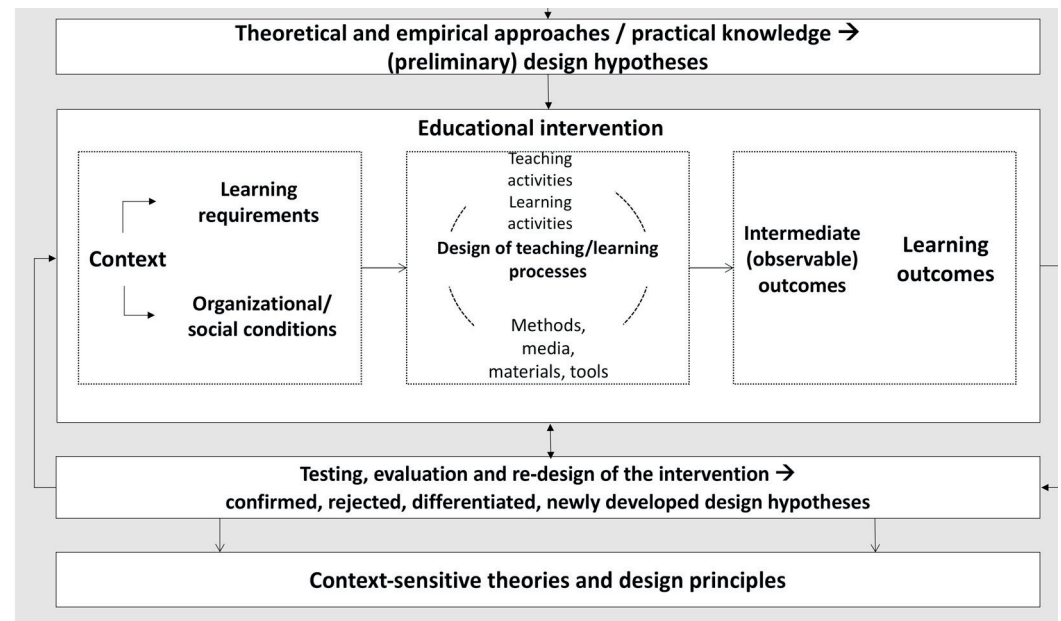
Theoretical and empirical approaches / practical knowledge → (preliminary) design hypotheses

Educational intervention

Context

Learning requirements

Organizational/ social conditions

Teaching activities
Learning activities
Design of teaching/learning processes
Methods, media, materials, tools

Intermediate (observable) outcomes

Learning outcomes

Testing, evaluation and re-design of the intervention → confirmed, rejected, differentiated, newly developed design hypotheses

Context-sensitive theories and design principles